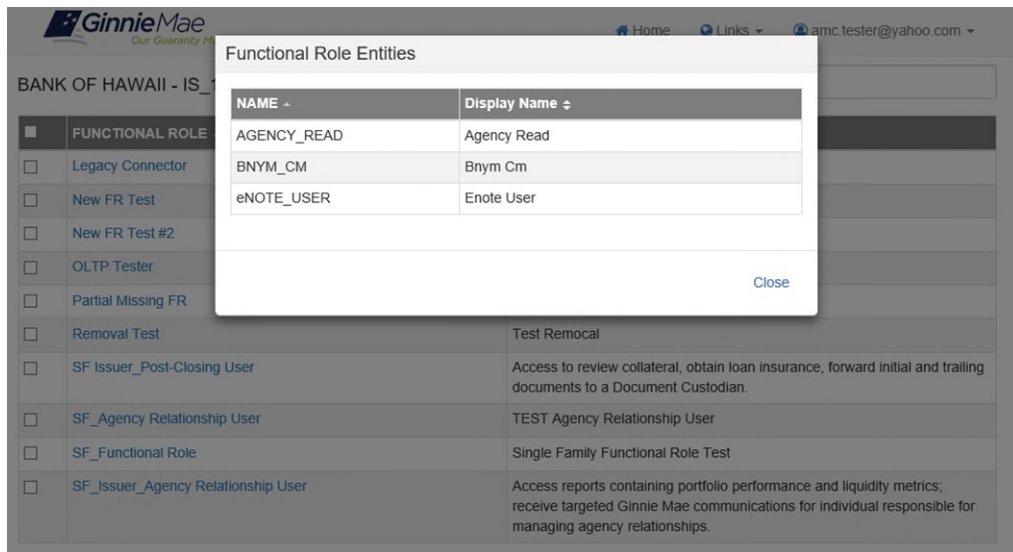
GinnieMae
Our Guaranty M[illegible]

Home Links amc.tester@yahoo.com

BANK OF HAWAII - IS_1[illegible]

Functional Role Entities

| NAME | Display Name |
|---|---|
| AGENCY_READ | Agency Read |
| BNYM_CM | Bnym Cm |
| eNOTE_USER | Enote User |

Close

| | FUNCTIONAL ROLE | |
|---|---|---|
| | Legacy Connector | |
| | New FR Test | |
| | New FR Test #2 | |
| | OLTP Tester | |
| | Partial Missing FR | |
| | Removal Test | Test Remocal |
| | SF Issuer_Post-Closing User | Access to review collateral, obtain loan insurance, forward initial and trailing documents to a Document Custodian. |
| | SF_Agency Relationship User | TEST Agency Relationship User |
| | SF_Functional Role | Single Family Functional Role Test |
| | SF_Issuer_Agency Relationship User | Access reports containing portfolio performance and liquidity metrics; receive targeted Ginnie Mae communications for individual responsible for managing agency relationships. |